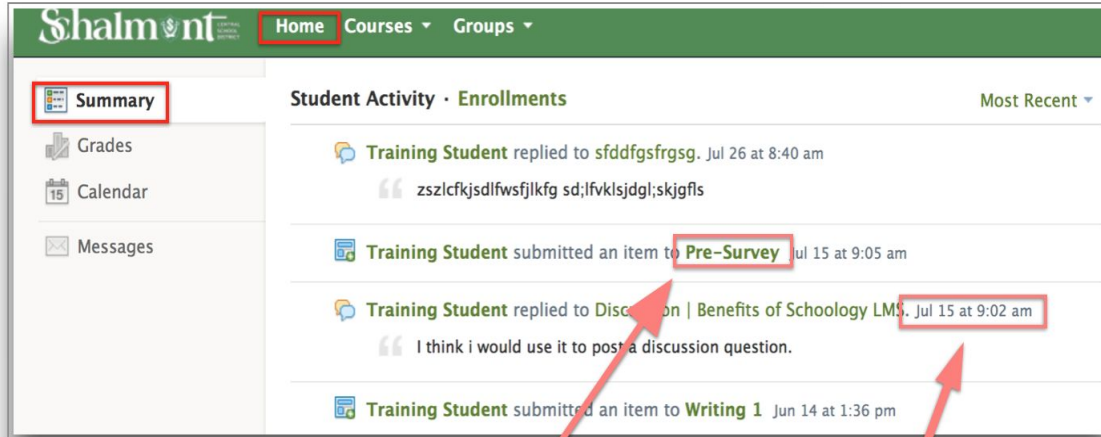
Shalmont CENTRAL SCHOOL DISTRICT Home Courses Groups

Summary
Grades
15 Calendar
Messages

Student Activity · Enrollments

Most Recent

Training Student replied to sfddfgsfrgsg. Jul 26 at 8:40 am

zszlcfkjsdlfwsfjlkfg sd;lfvklsjdgl;skjgfls

Training Student submitted an item to Pre-Survey Jul 15 at 9:05 am

Training Student replied to Disc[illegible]on | Benefits of Schoology LMS. Jul 15 at 9:02 am

I think i would use it to pos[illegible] a discussion question.

Training Student submitted an item to Writing 1 Jun 14 at 1:36 pm